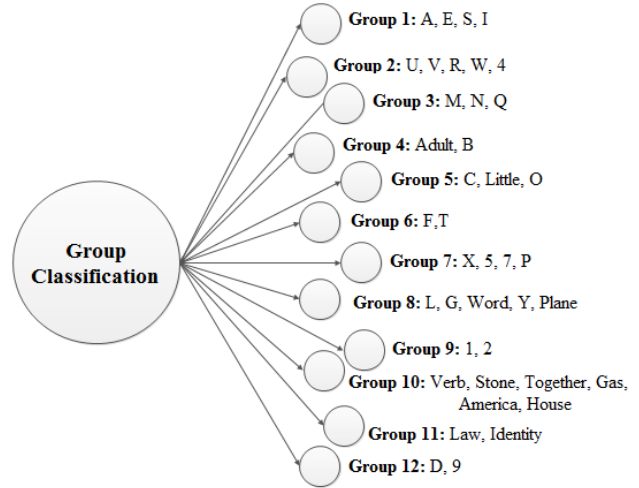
Group Classification

Group 1: A, E, S, I

Group 2: U, V, R, W, 4

Group 3: M, N, Q

Group 4: Adult, B

Group 5: C, Little, O

Group 6: F,T

Group 7: X, 5, 7, P

Group 8: L, G, Word, Y, Plane

Group 9: 1, 2

Group 10: Verb, Stone, Together, Gas, America, House

Group 11: Law, Identity

Group 12: D, 9